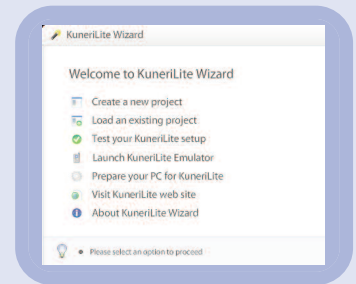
KuneriLite Wizard

Welcome to KuneriLite Wizard

Create a new project
Load an existing project
Test your KuneriLite setup
Launch KuneriLite Emulator
Prepare your PC for KuneriLite
Visit KuneriLite web site
About KuneriLite Wizard

Please select an option to proceed